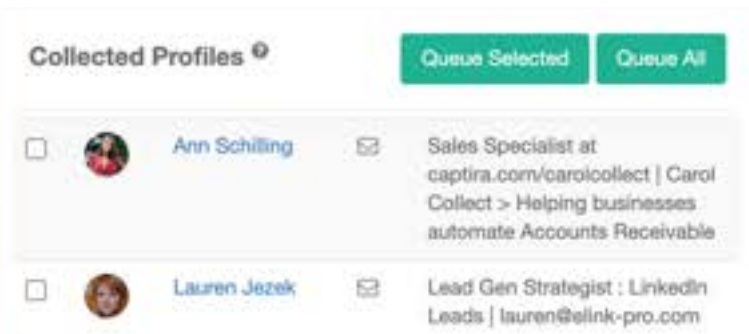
Collected Profiles

Queue Selected

Queue All

Ann Schilling

Sales Specialist at captira.com/carolcollect | Carol Collect > Helping businesses automate Accounts Receivable

Lauren Jezek

Lead Gen Strategist : LinkedIn Leads | lauren@elink-pro.com